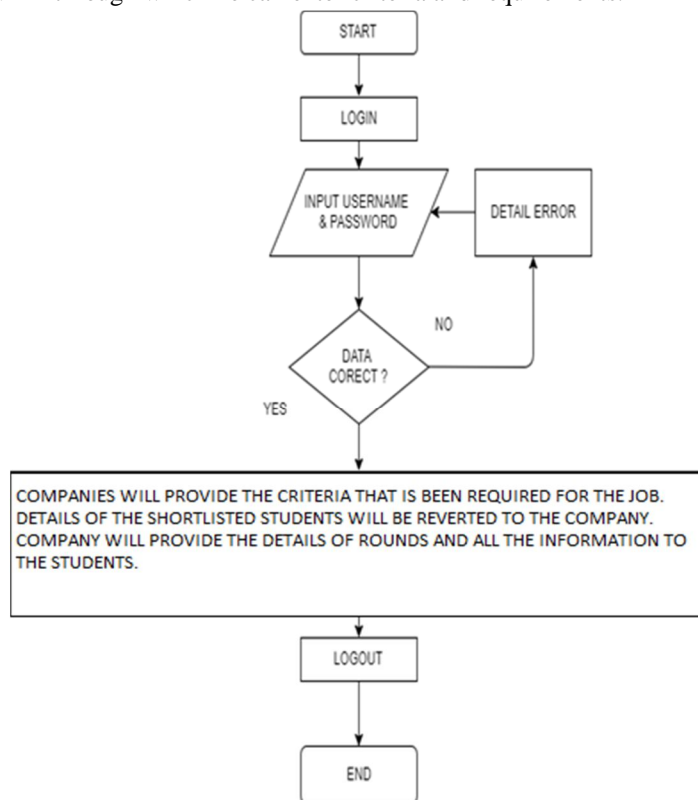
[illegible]

START

LOGIN

INPUT USERNAME & PASSWORD

DETAIL ERROR

NO

DATA CORECT ?

YES

COMPANIES WILL PROVIDE THE CRITERIA THAT IS BEEN REQUIRED FOR THE JOB. DETAILS OF THE SHORTLISTED STUDENTS WILL BE REVERTED TO THE COMPANY. COMPANY WILL PROVIDE THE DETAILS OF ROUNDS AND ALL THE INFORMATION TO THE STUDENTS.

LOGOUT

END